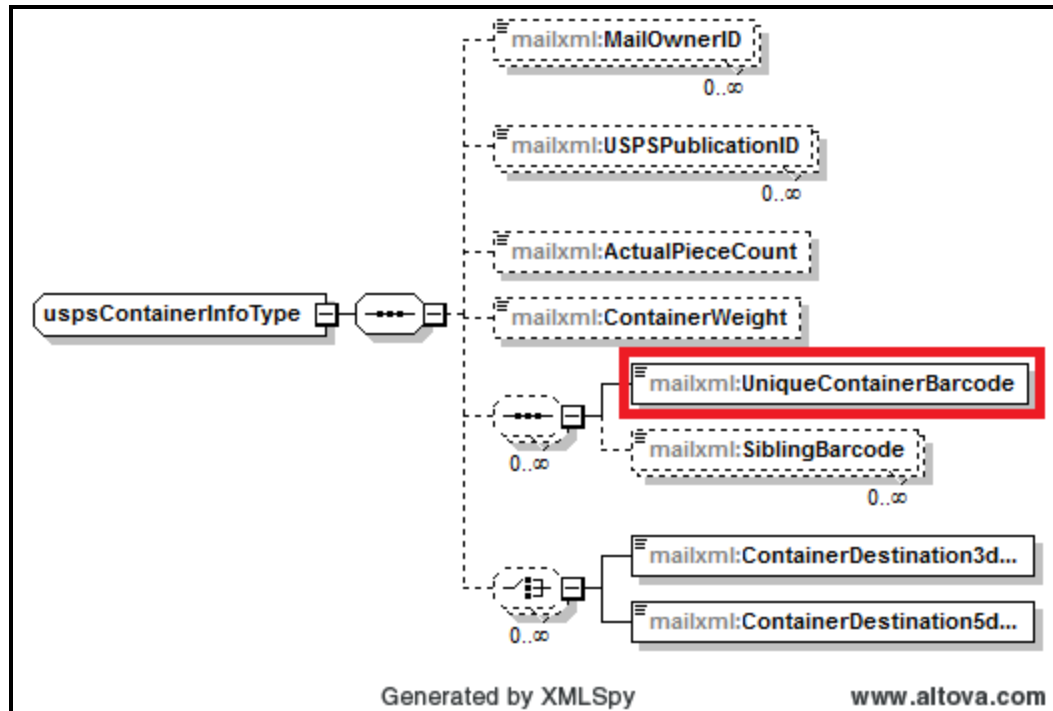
mailxml:MailOwnerID
0..∞
mailxml:USPSPublicationID
0..∞
mailxml:ActualPieceCount
uspsContainerInfoType
mailxml:ContainerWeight
mailxml:UniqueContainerBarcode
mailxml:SiblingBarcode
0..∞
0..∞
mailxml:ContainerDestination3d...
mailxml:ContainerDestination5d...
0..∞
Generated by XMLSpy
www.altova.com